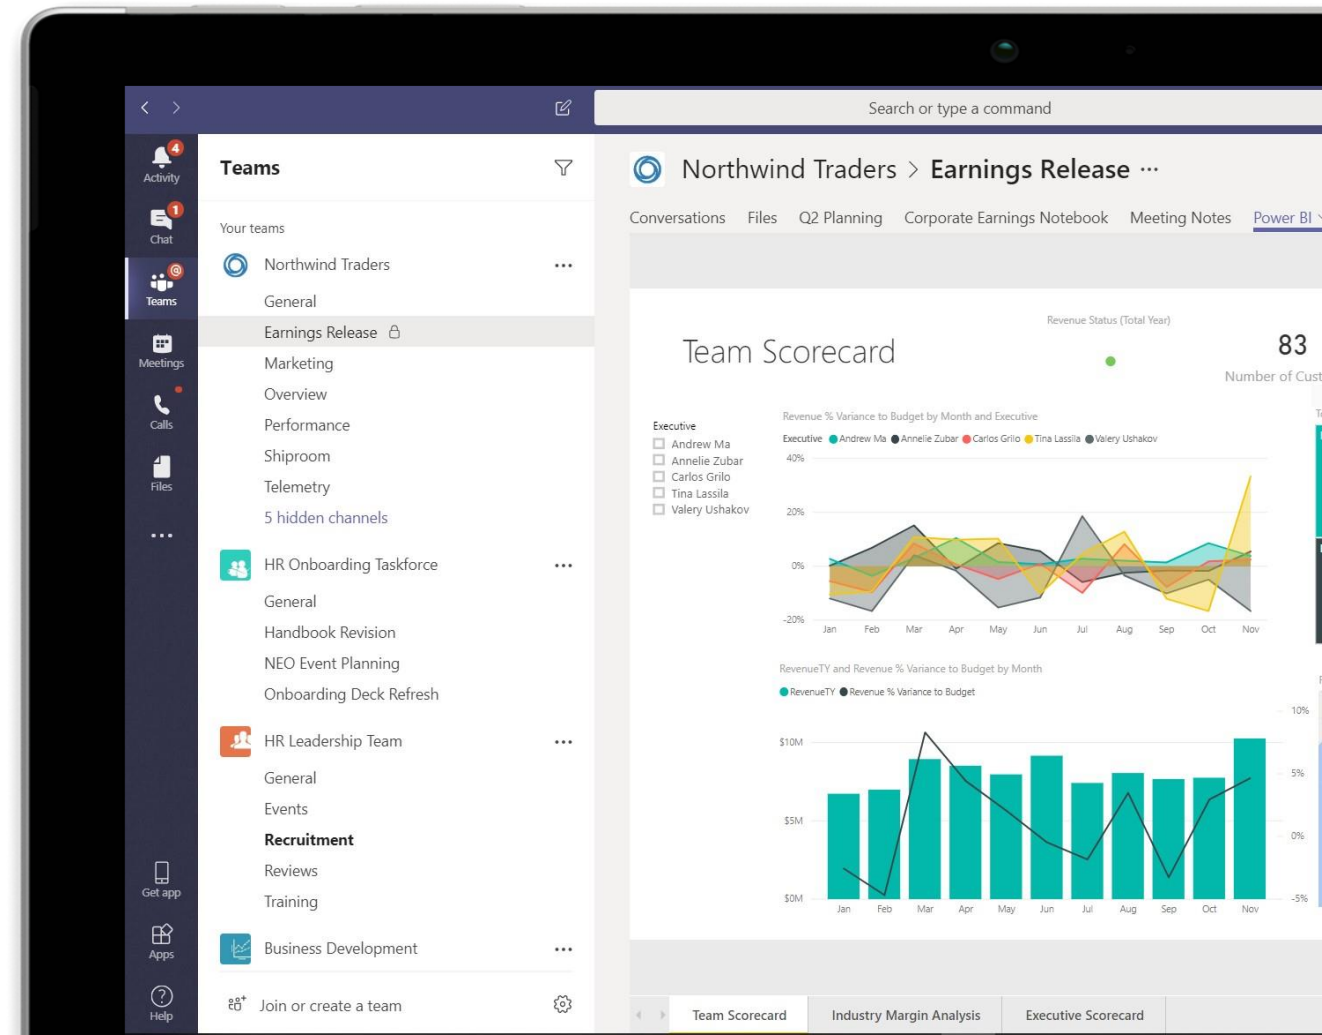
Search or type a command

4
Activity
1
Chat
@
Teams
Meetings
Calls
Files
...
Get app
Apps
Help

Teams

Your teams

Northwind Traders ...
General
Earnings Release
Marketing
Overview
Performance
Shiproom
Telemetry
5 hidden channels

HR Onboarding Taskforce ...
General
Handbook Revision
NEO Event Planning
Onboarding Deck Refresh

HR Leadership Team ...
General
Events
Recruitment
Reviews
Training

Business Development ...

Join or create a team

Northwind Traders > Earnings Release ···

Conversations Files Q2 Planning Corporate Earnings Notebook Meeting Notes Power BI

Team Scorecard

Revenue Status (Total Year)

83
Number of Cust

Executive
Andrew Ma
Annelie Zubar
Carlos Grilo
Tina Lassila
Valery Ushakov

Revenue % Variance to Budget by Month and Executive
Executive Andrew Ma Annelie Zubar Carlos Grilo Tina Lassila Valery Ushakov
40%
20%
0%
-20%
Jan Feb Mar Apr May Jun Jul Aug Sep Oct Nov

RevenueTY and Revenue % Variance to Budget by Month
RevenueTY Revenue % Variance to Budget
$10M
$5M
$0M
10%
5%
0%
-5%
Jan Feb Mar Apr May Jun Jul Aug Sep Oct Nov

Team Scorecard Industry Margin Analysis Executive Scorecard